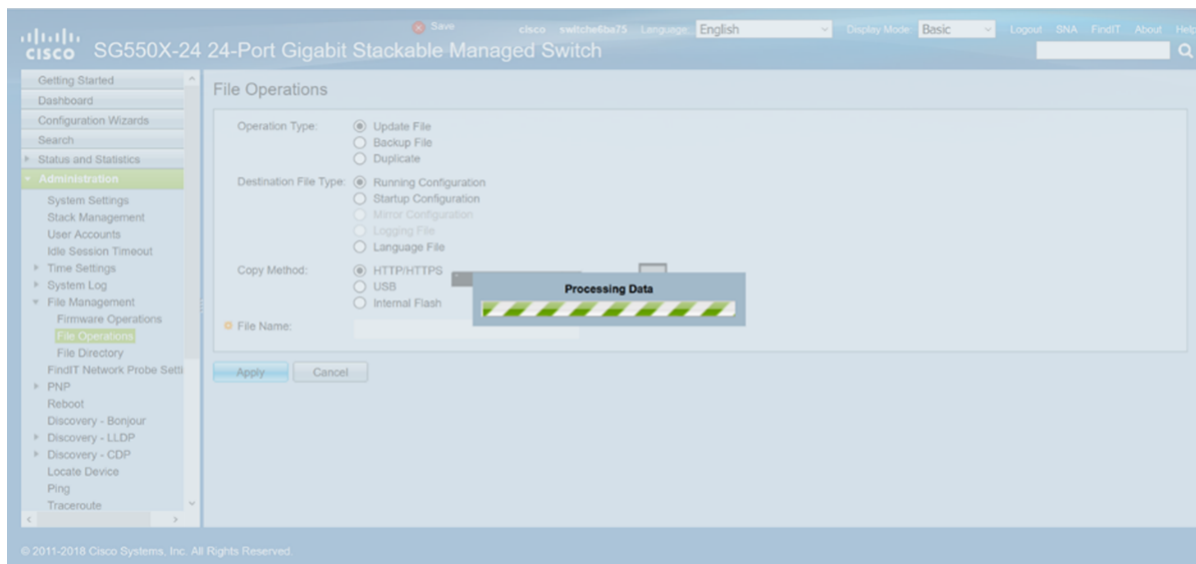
cisco SG550X-24 24-Port Gigabit Stackable Managed Switch

Save cisco switche6ba75 Language: English Display Mode: Basic Logout SNA FindIT About Help

Getting Started
Dashboard
Configuration Wizards
Search
Status and Statistics
Administration
System Settings
Stack Management
User Accounts
Idle Session Timeout
Time Settings
System Log
File Management
Firmware Operations
File Operations
File Directory
FindIT Network Probe Setti
PNP
Reboot
Discovery - Bonjour
Discovery - LLDP
Discovery - CDP
Locate Device
Ping
Traceroute

File Operations

Operation Type: Update File
Backup File
Duplicate

Destination File Type: Running Configuration
Startup Configuration
Mirror Configuration
Logging File
Language File

Copy Method: HTTP/HTTPS
USB
Internal Flash

File Name:

Processing Data

Apply Cancel

© 2011-2018 Cisco Systems, Inc. All Rights Reserved.